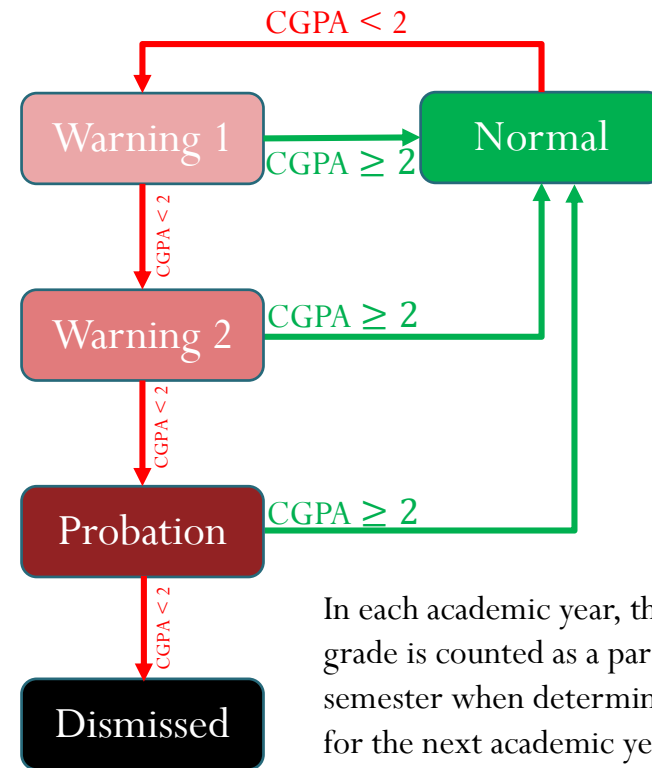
CGPA < 2

Warning 1

Normal

CGPA ≥ 2

CGPA < 2

Warning 2

CGPA ≥ 2

CGPA < 2

Probation

CGPA ≥ 2

CGPA < 2

Dismissed

In each academic year, th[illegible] grade is counted as a par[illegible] semester when determin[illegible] for the next academic ye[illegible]